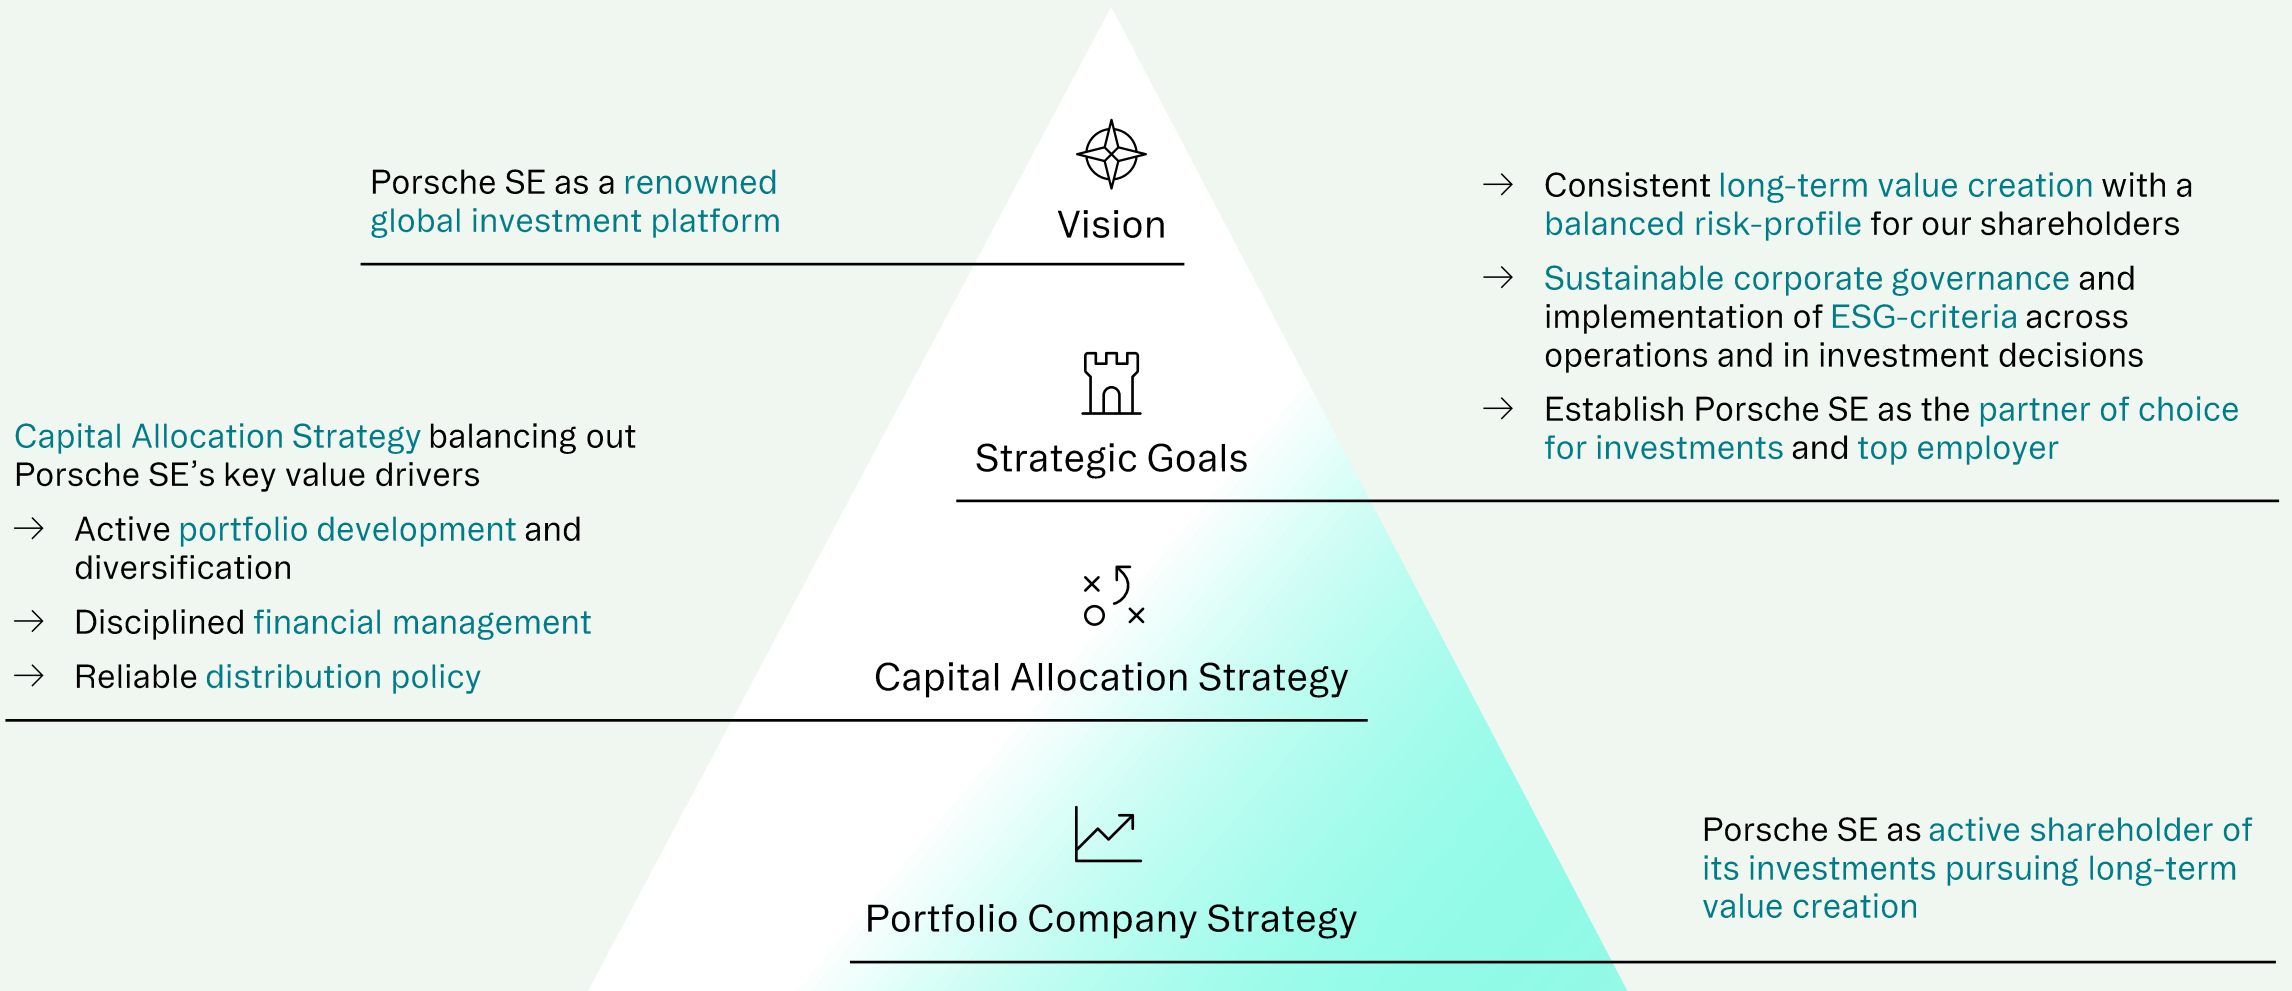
Porsche SE as a renowned global investment platform

Vision

→ Consistent long-term value creation with a balanced risk-profile for our shareholders

→ Sustainable corporate governance and implementation of ESG-criteria across operations and in investment decisions

→ Establish Porsche SE as the partner of choice for investments and top employer

Strategic Goals

Capital Allocation Strategy balancing out Porsche SE's key value drivers

→ Active portfolio development and diversification

→ Disciplined financial management

→ Reliable distribution policy

Capital Allocation Strategy

Porsche SE as active shareholder of its investments pursuing long-term value creation

Portfolio Company Strategy